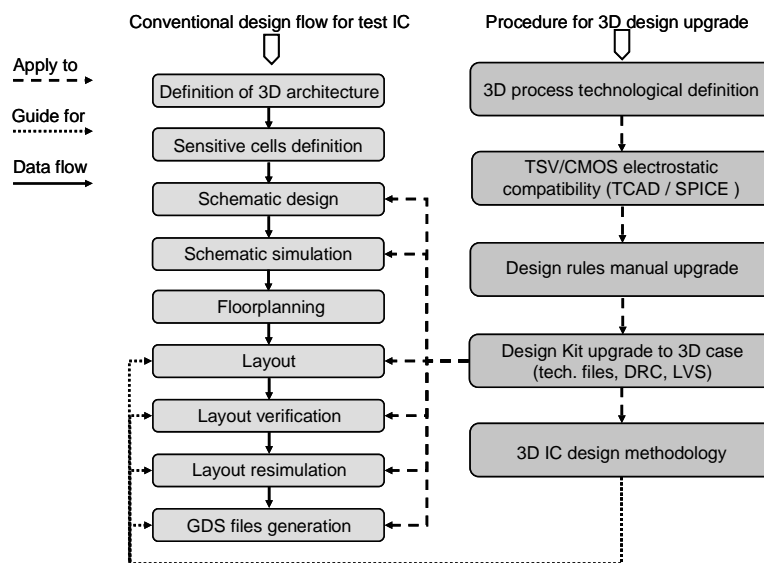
Conventional design flow for test IC

Procedure for 3D design upgrade

Apply to

Guide for

Data flow

Definition of 3D architecture

Sensitive cells definition

Schematic design

Schematic simulation

Floorplanning

Layout

Layout verification

Layout resimulation

GDS files generation

3D process technological definition

TSV/CMOS electrostatic compatibility (TCAD / SPICE )

Design rules manual upgrade

Design Kit upgrade to 3D case (tech. files, DRC, LVS)

3D IC design methodology